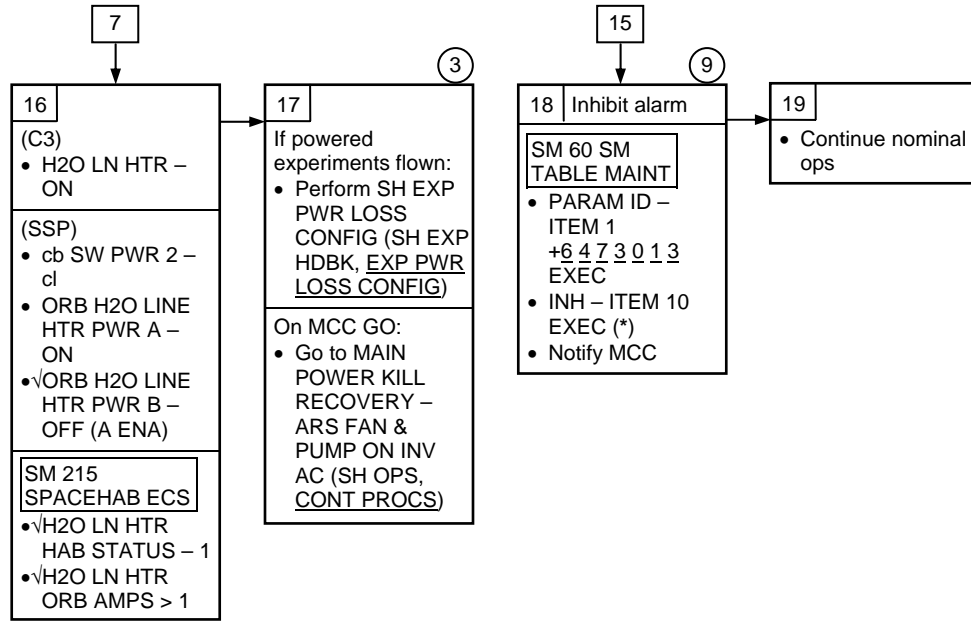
7

16

(C3)
• H2O LN HTR – ON

(SSP)
• cb SW PWR 2 – cl
• ORB H2O LINE HTR PWR A – ON
•√ORB H2O LINE HTR PWR B – OFF (A ENA)

SM 215 SPACEHAB ECS
•√H2O LN HTR HAB STATUS – 1
•√H2O LN HTR ORB AMPS > 1

3

17

If powered experiments flown:
• Perform SH EXP PWR LOSS CONFIG (SH EXP HDBK, EXP PWR LOSS CONFIG)

On MCC GO:
• Go to MAIN POWER KILL RECOVERY – ARS FAN & PUMP ON INV AC (SH OPS, CONT PROCS)

15

9

18 Inhibit alarm

SM 60 SM TABLE MAINT
• PARAM ID – ITEM 1 +6 4 7 3 0 1 3 EXEC
• INH – ITEM 10 EXEC (*)
• Notify MCC

19

• Continue nominal ops